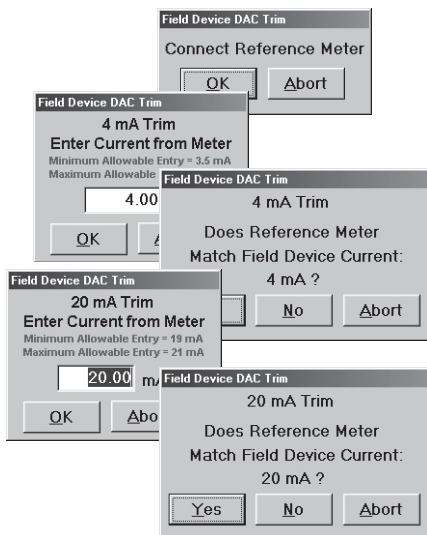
Field Device DAC Trim
Connect Reference Meter
OK
Abort

Field Device DAC Trim
4 mA Trim
Enter Current from Meter
Minimum Allowable Entry = 3.5 mA
Maximum Allowable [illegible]
4.00
OK
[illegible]

Field Device DAC Trim
4 mA Trim
Does Reference Meter
Match Field Device Current:
4 mA ?
No
Abort

Field Device DAC Trim
20 mA Trim
Enter Current from Meter
Minimum Allowable Entry = 19 mA
Maximum Allowable Entry = 21 mA
20.00
m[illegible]
OK
Abo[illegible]

Field Device DAC Trim
20 mA Trim
Does Reference Meter
Match Field Device Current:
20 mA ?
Yes
No
Abort